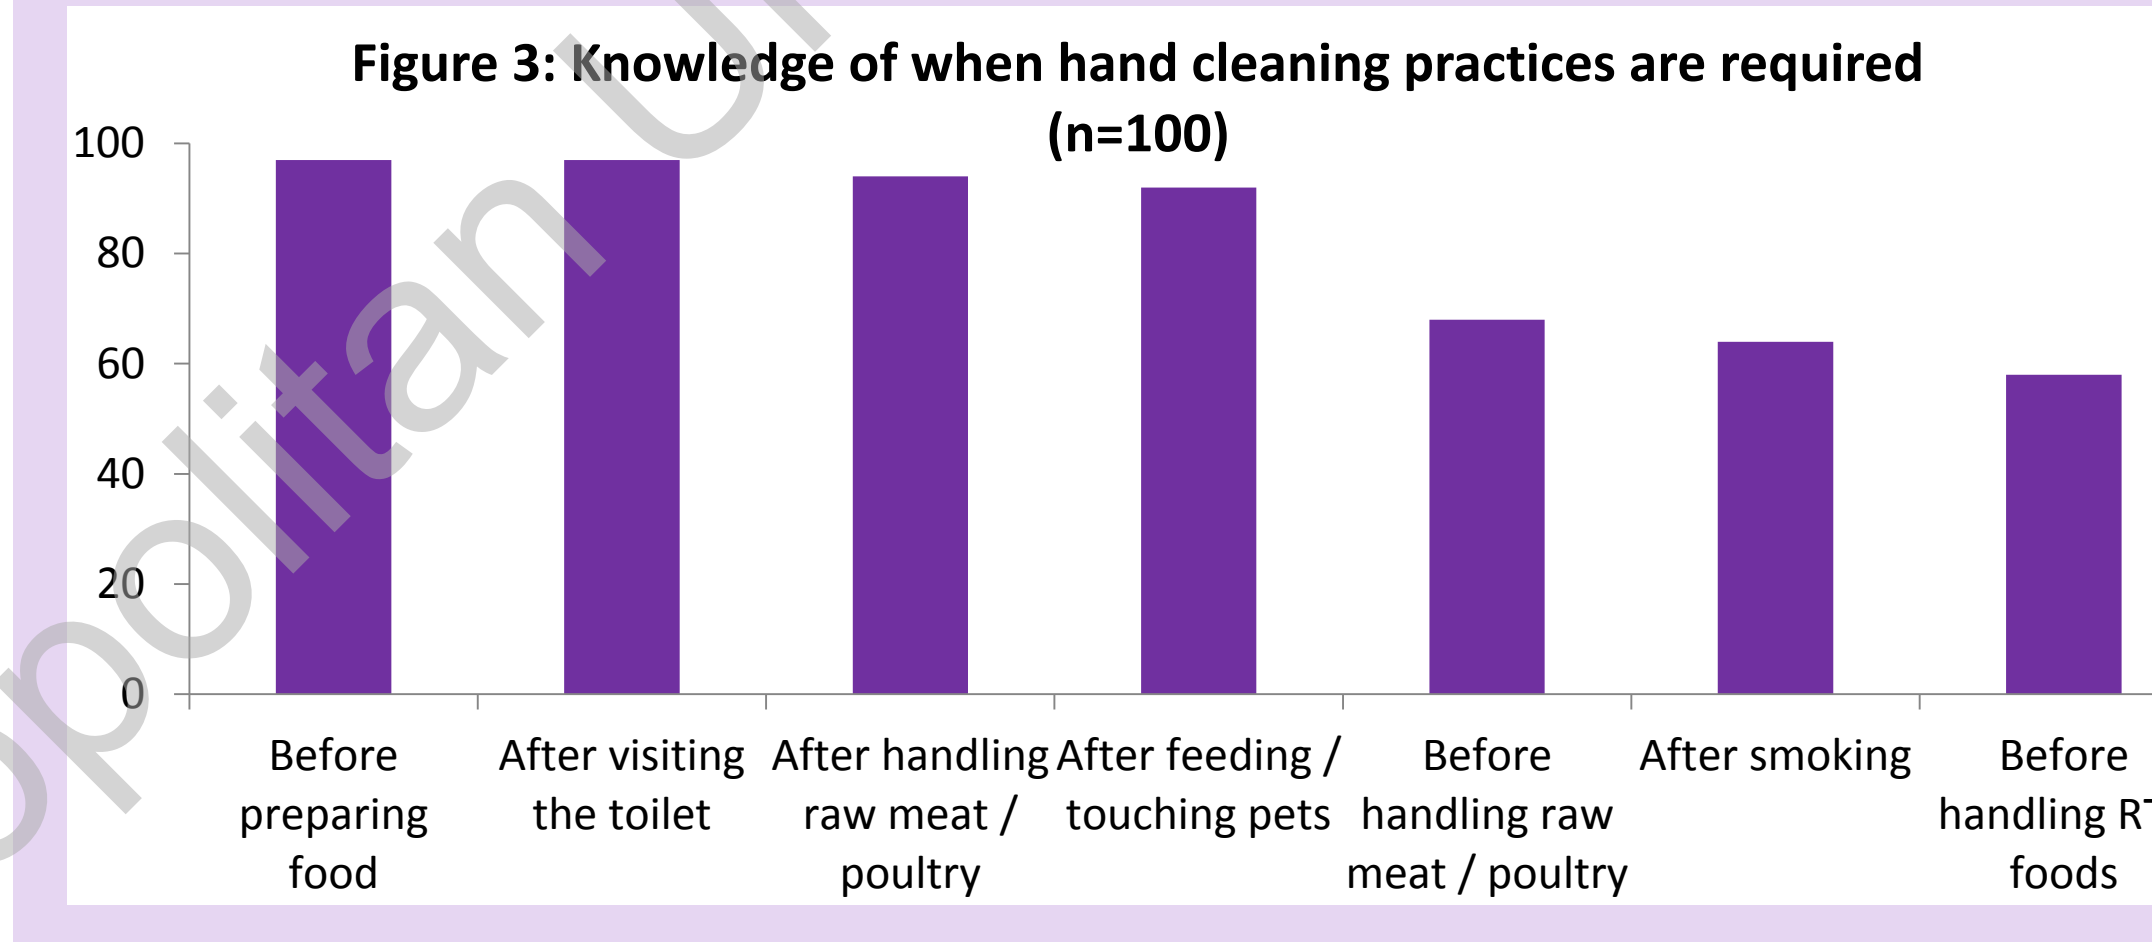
Figure 3: Knowledge of when hand cleaning practices are required (n=100)

100
80
60
40
20
0

Before preparing food
After visiting the toilet
After handling raw meat / poultry
After feeding / touching pets
Before handling raw meat / poultry
After smoking
Before handling R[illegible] foods

opolitan U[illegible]